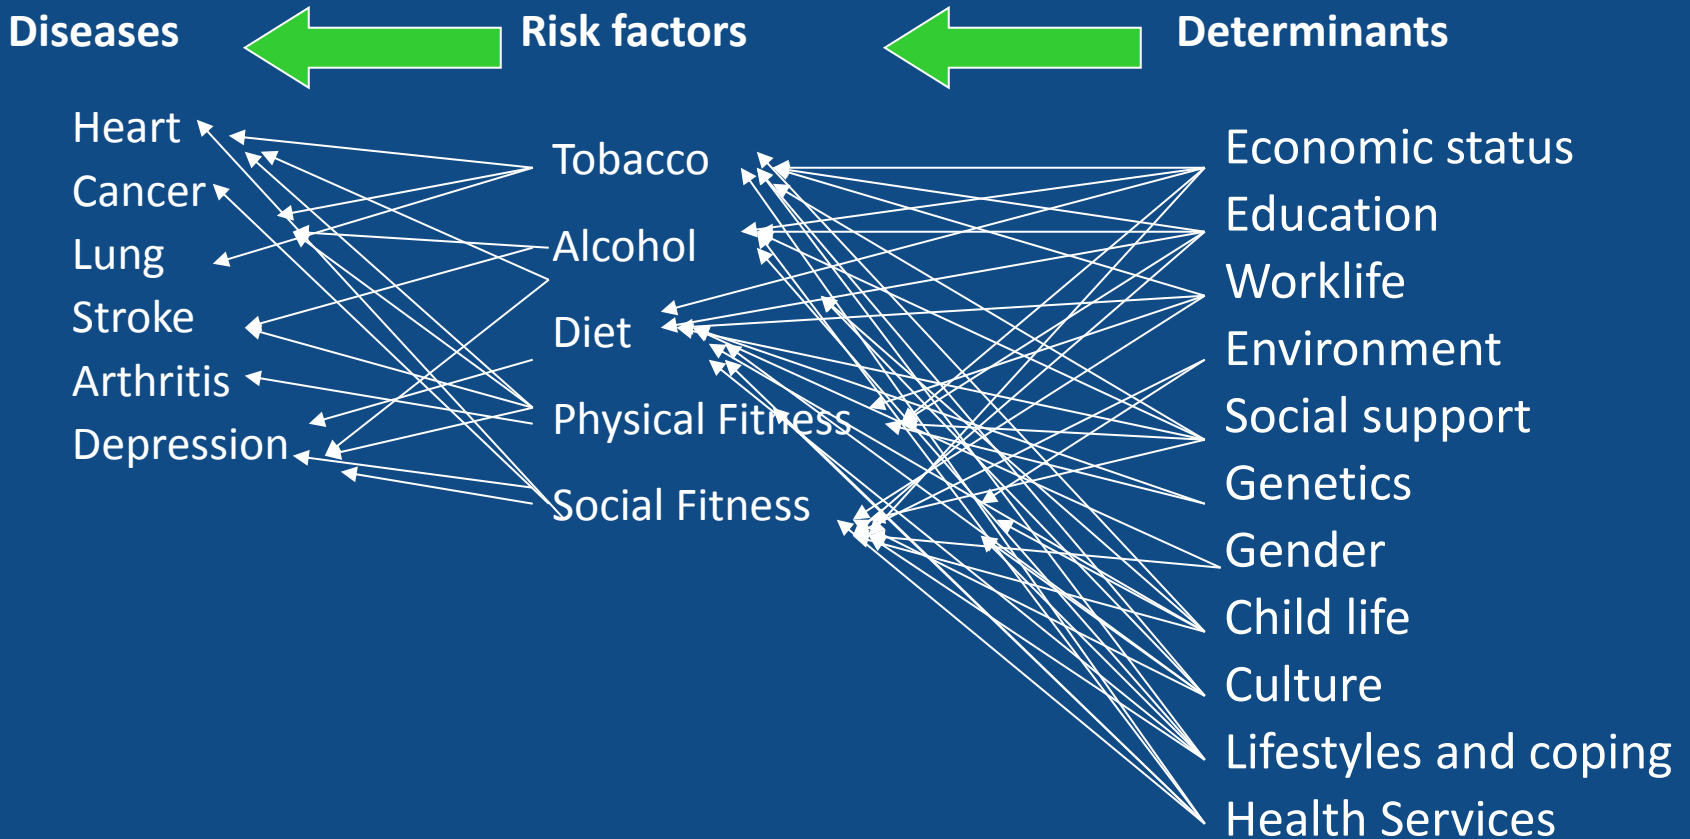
Diseases

Risk factors

Determinants

Heart
Cancer
Lung
Stroke
Arthritis
Depression

Tobacco
Alcohol
Diet
Physical Fitness
Social Fitness

Economic status
Education
Worklife
Environment
Social support
Genetics
Gender
Child life
Culture
Lifestyles and coping
Health Services